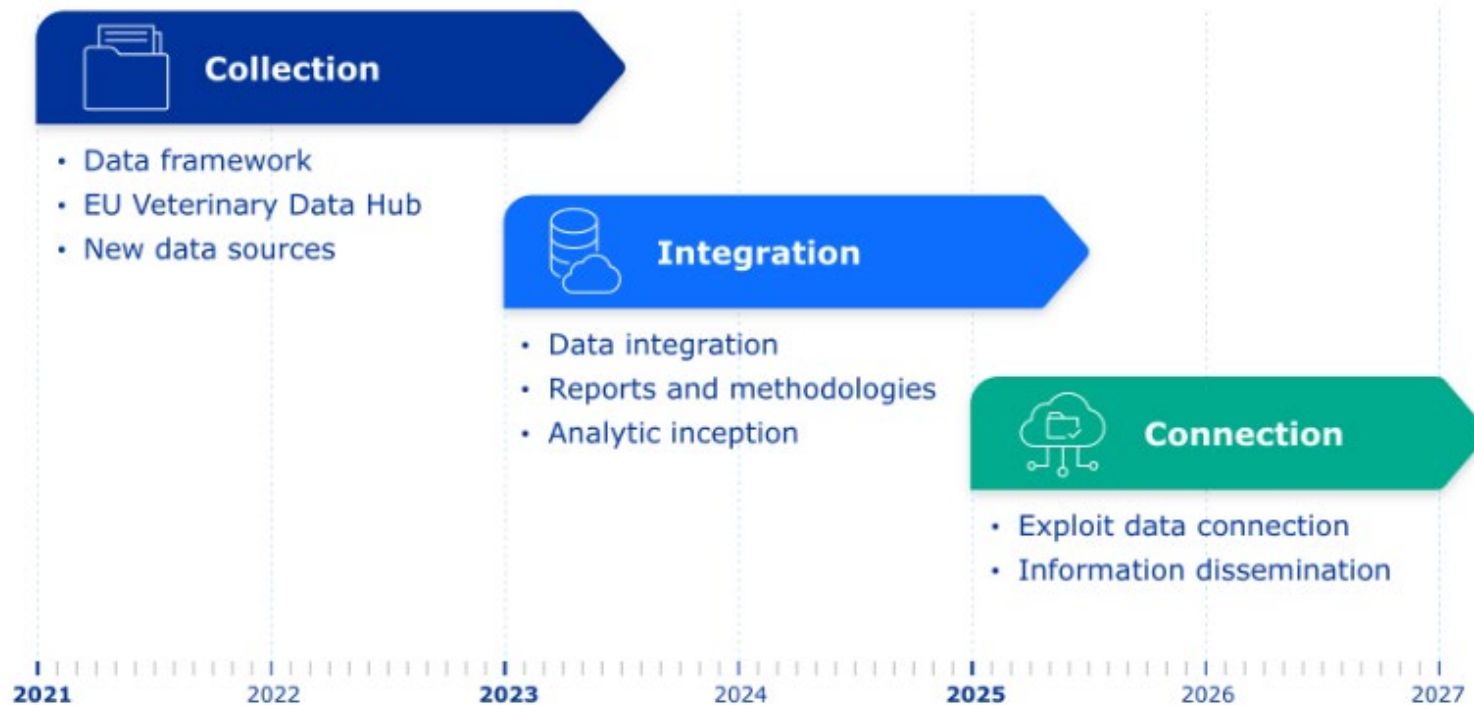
Collection

- Data framework
- EU Veterinary Data Hub
- New data sources

Integration

- Data integration
- Reports and methodologies
- Analytic inception

Connection

- Exploit data connection
- Information dissemination

2021 2022 2023 2024 2025 2026 2027